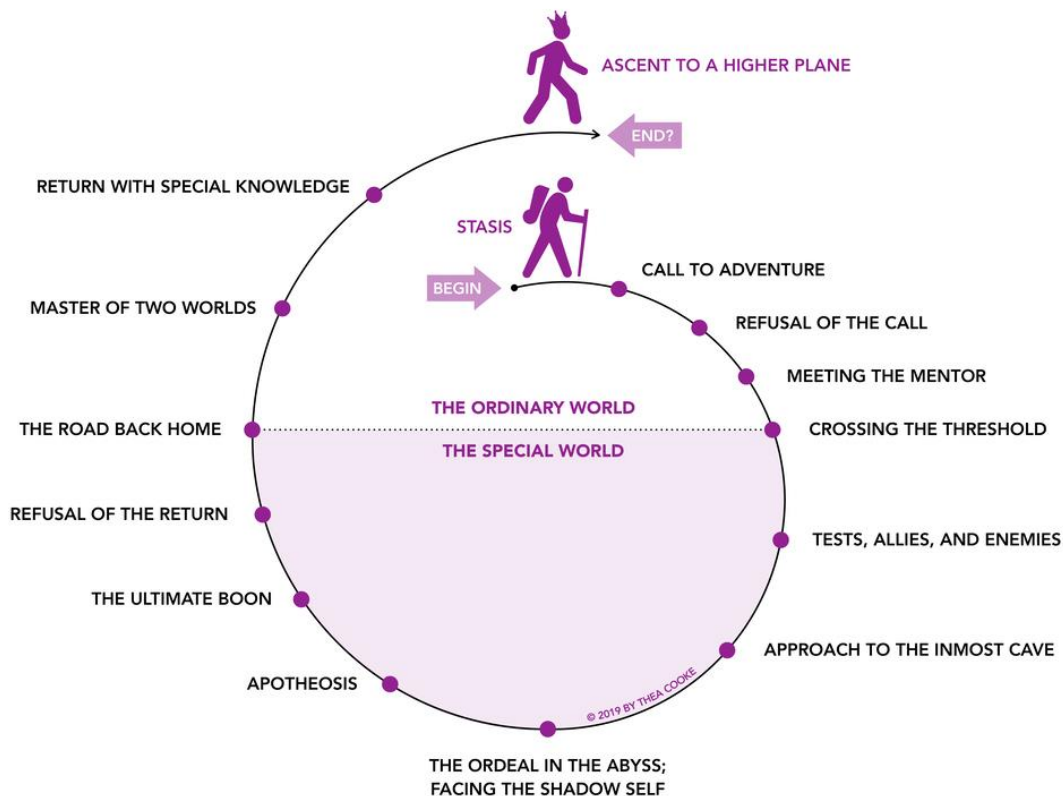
ASCENT TO A HIGHER PLANE

END?

RETURN WITH SPECIAL KNOWLEDGE

STASIS

BEGIN

CALL TO ADVENTURE

MASTER OF TWO WORLDS

REFUSAL OF THE CALL

MEETING THE MENTOR

THE ORDINARY WORLD

THE ROAD BACK HOME

CROSSING THE THRESHOLD

THE SPECIAL WORLD

REFUSAL OF THE RETURN

TESTS, ALLIES, AND ENEMIES

THE ULTIMATE BOON

APPROACH TO THE INMOST CAVE

APOTHEOSIS

© 2019 BY THEA COOKE

THE ORDEAL IN THE ABYSS; FACING THE SHADOW SELF